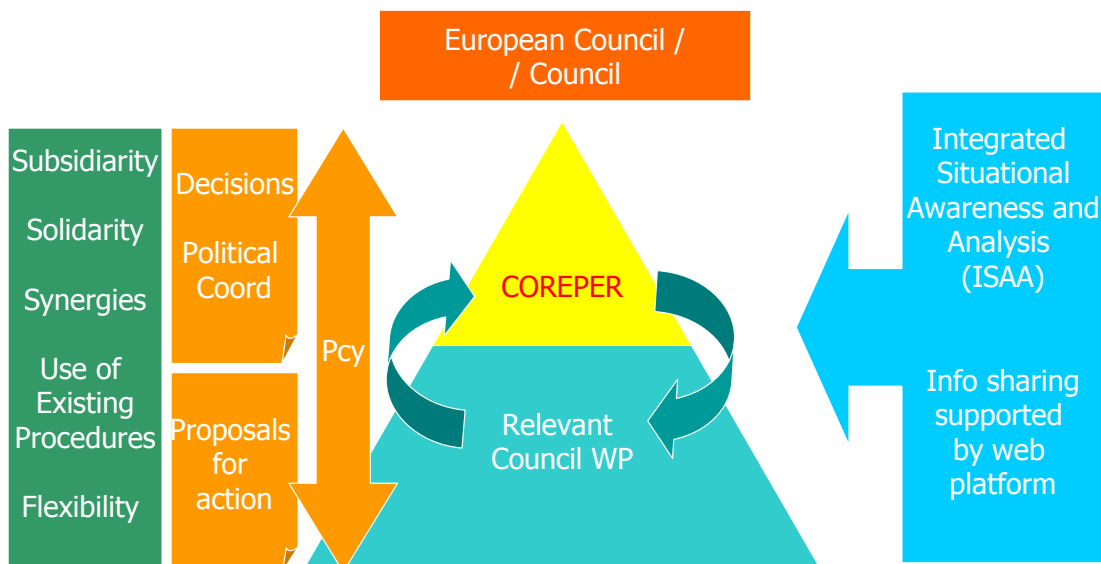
European Council /
/ Council

Subsidiarity

Solidarity

Synergies

Use of Existing Procedures

Flexibility

Decisions

Political Coord

Proposals for action

Pcy

COREPER

Relevant Council WP

Integrated Situational Awareness and Analysis (ISAA)

Info sharing supported by web platform